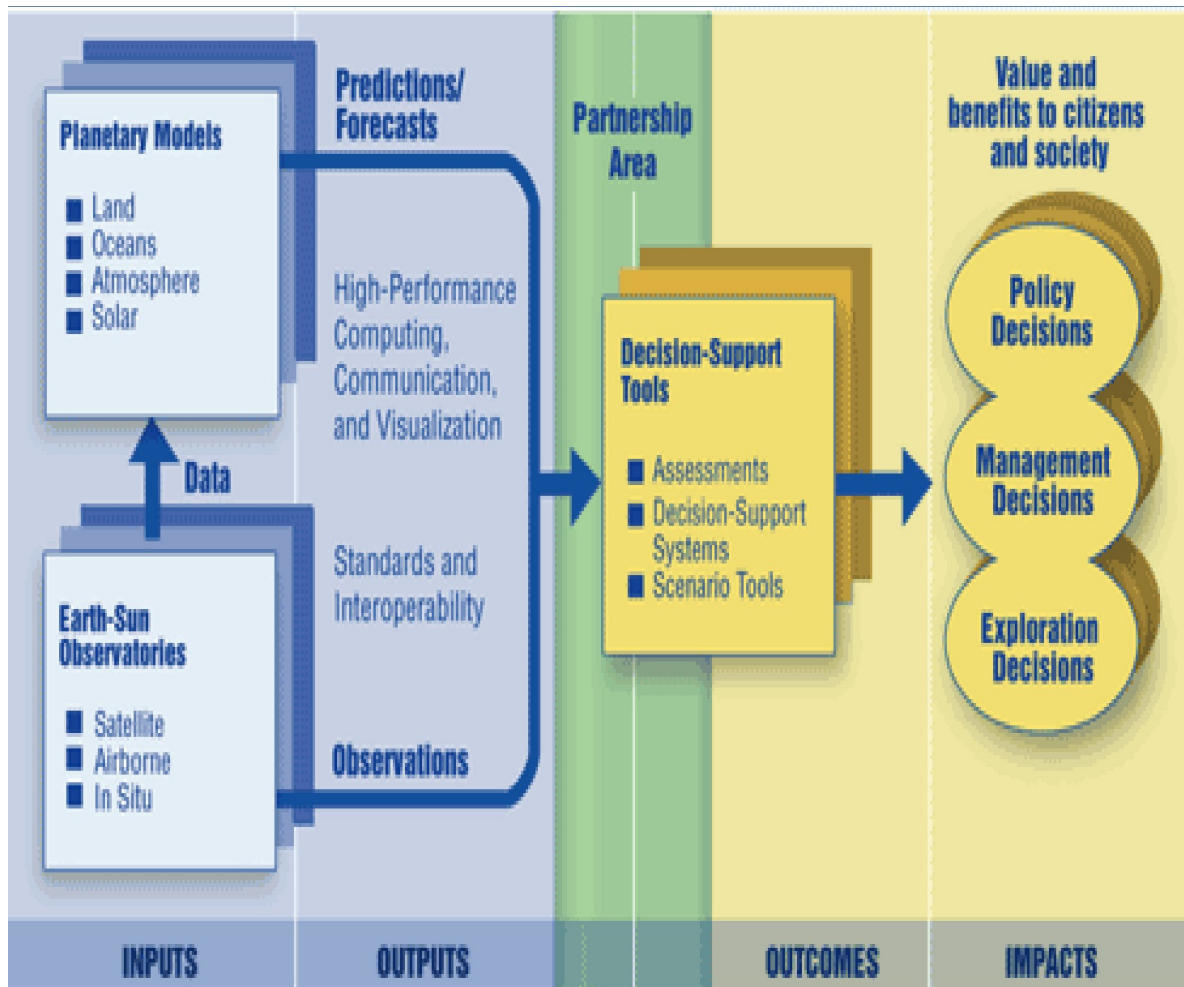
Planetary Models

Land
Oceans
Atmosphere
Solar

Data

Earth-Sun Observatories

Satellite
Airborne
In Situ

Predictions/ Forecasts

High-Performance Computing, Communication, and Visualization

Standards and Interoperability

Observations

Partnership Area

Decision-Support Tools

Assessments
Decision-Support Systems
Scenario Tools

Value and benefits to citizens and society

Policy Decisions

Management Decisions

Exploration Decisions

INPUTS

OUTPUTS

OUTCOMES

IMPACTS